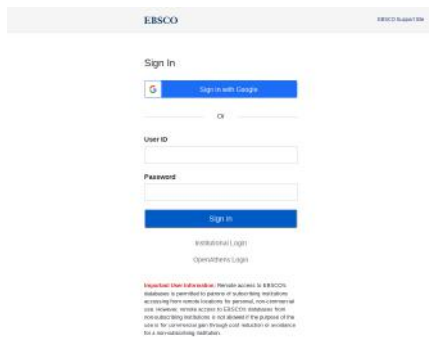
EBSCO

EBSCO Support Site

Sign In

Sign in with Google

Or

User ID

Password

Sign In

Institutional Login

OpenAthens Login

Important User Information: Remote access to EBSCO's databases is permitted to patrons of subscribing institutions accessing from remote locations for personal, non-commercial use. However, remote access to EBSCO's databases from non-subscribing institutions is not allowed if the purpose of the use is for commercial gain through cost reduction or avoidance for a non-subscribing institution.